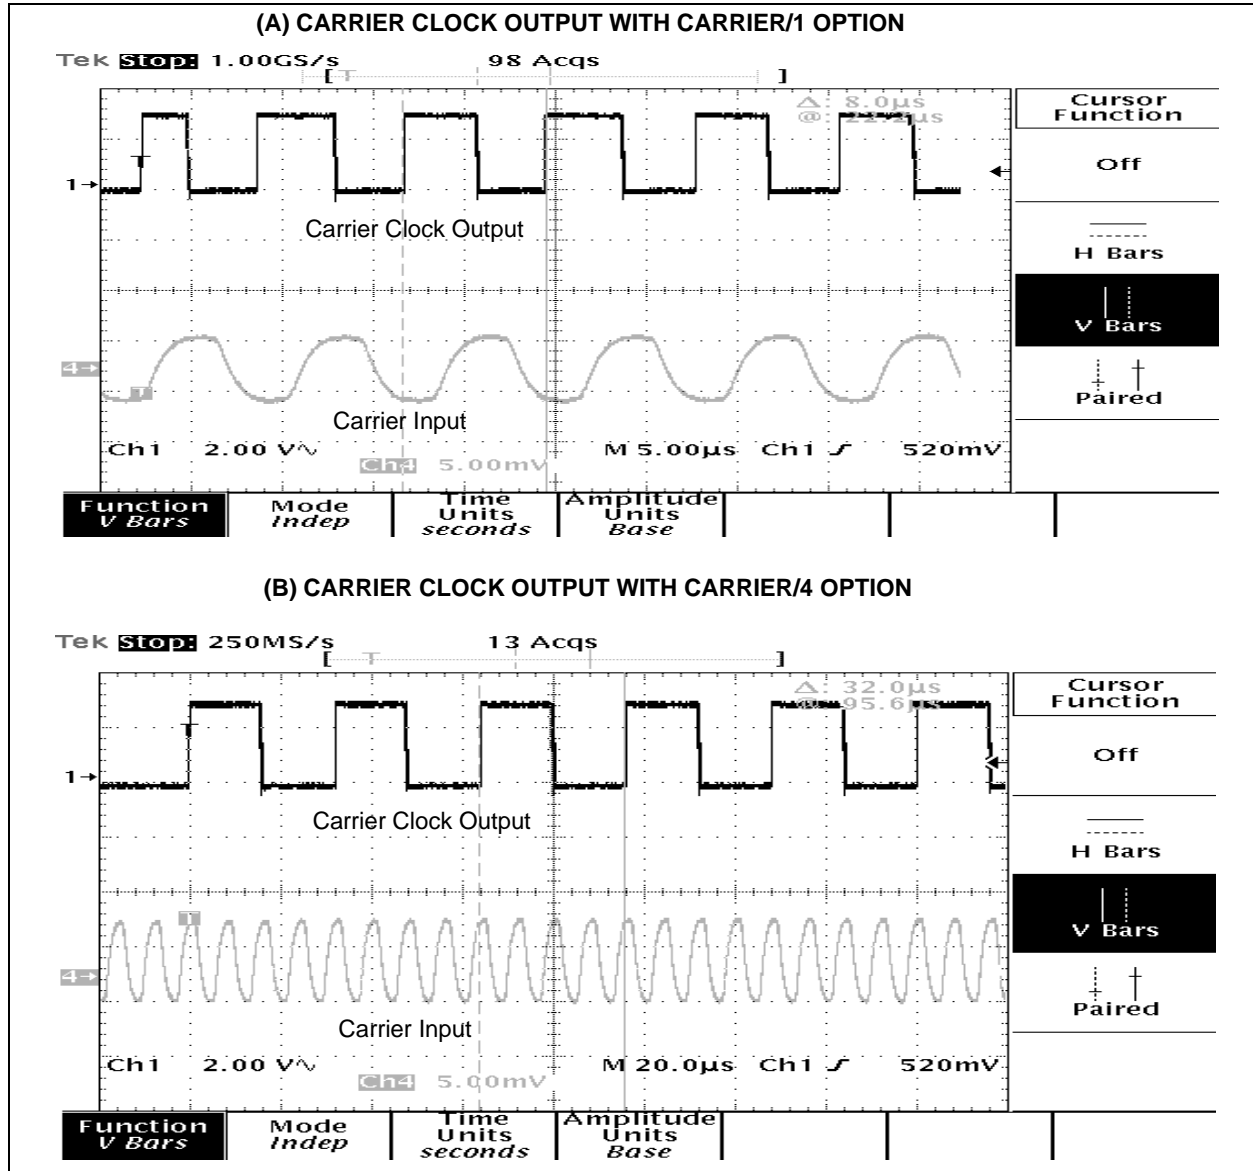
(A) CARRIER CLOCK OUTPUT WITH CARRIER/1 OPTION

Tek Stop: 1.00GS/s 98 Acqs

Δ: 8.0µs
@: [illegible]µs

Cursor Function

Off

H Bars

V Bars

Paired

1→

Carrier Clock Output

4→

Carrier Input

Ch1 2.00 V∿ Ch4 5.00mV M 5.00µs Ch1 ∫ 520mV

Function V Bars | Mode Indep | Time Units seconds | Amplitude Units Base

(B) CARRIER CLOCK OUTPUT WITH CARRIER/4 OPTION

Tek Stop: 250MS/s 13 Acqs

Δ: 32.0µs
@: 95.6µs

Cursor Function

Off

H Bars

V Bars

Paired

1→

Carrier Clock Output

4→

Carrier Input

Ch1 2.00 V∿ Ch4 5.00mV M 20.0µs Ch1 ∫ 520mV

Function V Bars | Mode Indep | Time Units seconds | Amplitude Units Base